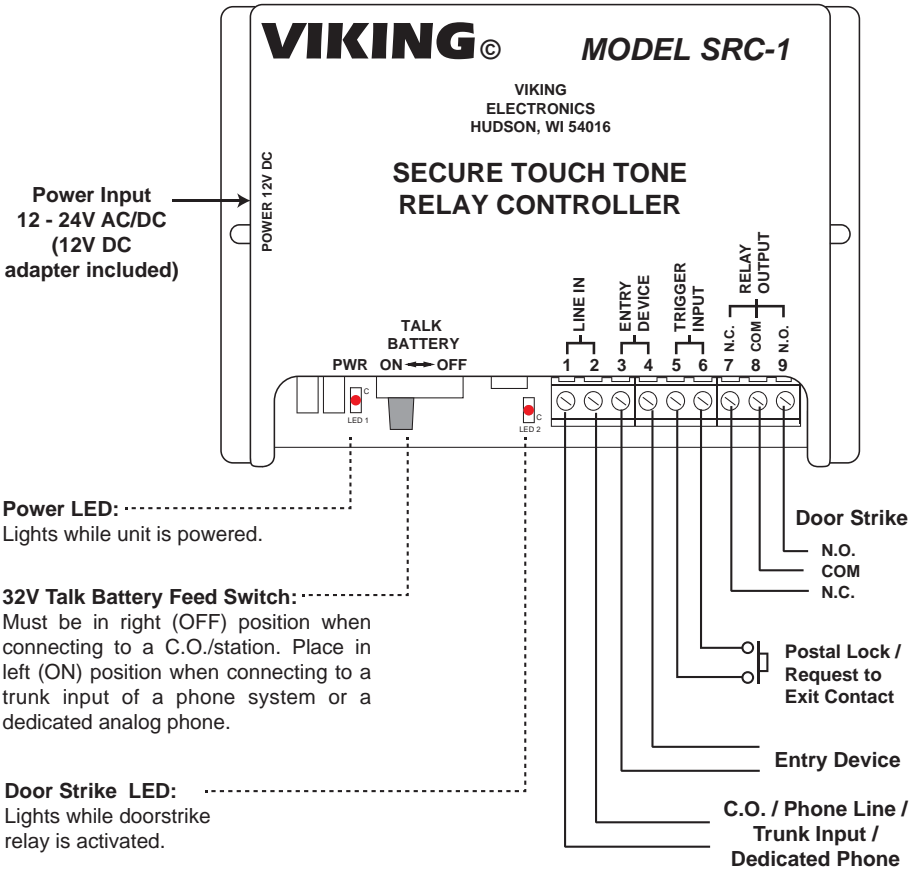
VIKING©
MODEL SRC-1

VIKING
ELECTRONICS
HUDSON, WI 54016

SECURE TOUCH TONE
RELAY CONTROLLER

POWER 12V DC

Power Input
12 - 24V AC/DC
(12V DC
adapter included)

LINE IN
ENTRY DEVICE
TRIGGER INPUT
RELAY OUTPUT
N.C. COM N.O.

TALK
BATTERY
PWR ON ⟷ OFF

1 2 3 4 5 6 7 8 9

C
LED 1
C
LED 2

Power LED:
Lights while unit is powered.

32V Talk Battery Feed Switch:
Must be in right (OFF) position when connecting to a C.O./station. Place in left (ON) position when connecting to a trunk input of a phone system or a dedicated analog phone.

Door Strike LED:
Lights while doorstrike relay is activated.

Door Strike
N.O.
COM
N.C.

Postal Lock /
Request to
Exit Contact

Entry Device

C.O. / Phone Line /
Trunk Input /
Dedicated Phone